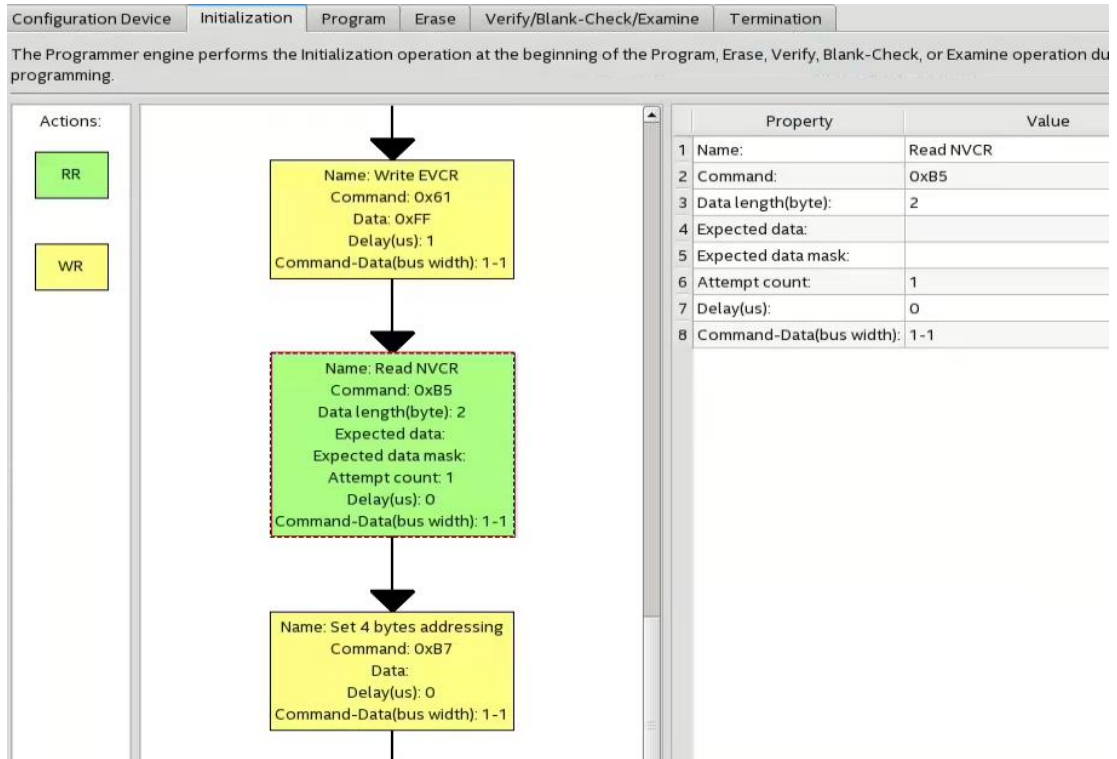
Configuration Device | Initialization | Program | Erase | Verify/Blank-Check/Examine | Termination

The Programmer engine performs the Initialization operation at the beginning of the Program, Erase, Verify, Blank-Check, or Examine operation du programming.

Actions:

RR

WR

Name: Write EVCR
Command: 0x61
Data: 0xFF
Delay(us): 1
Command-Data(bus width): 1-1

Name: Read NVCR
Command: 0xB5
Data length(byte): 2
Expected data:
Expected data mask:
Attempt count: 1
Delay(us): 0
Command-Data(bus width): 1-1

Name: Set 4 bytes addressing
Command: 0xB7
Data:
Delay(us): 0
Command-Data(bus width): 1-1

| | Property | Value |
|---|---|---|
| 1 | Name: | Read NVCR |
| 2 | Command: | 0xB5 |
| 3 | Data length(byte): | 2 |
| 4 | Expected data: | |
| 5 | Expected data mask: | |
| 6 | Attempt count: | 1 |
| 7 | Delay(us): | 0 |
| 8 | Command-Data(bus width): | 1-1 |